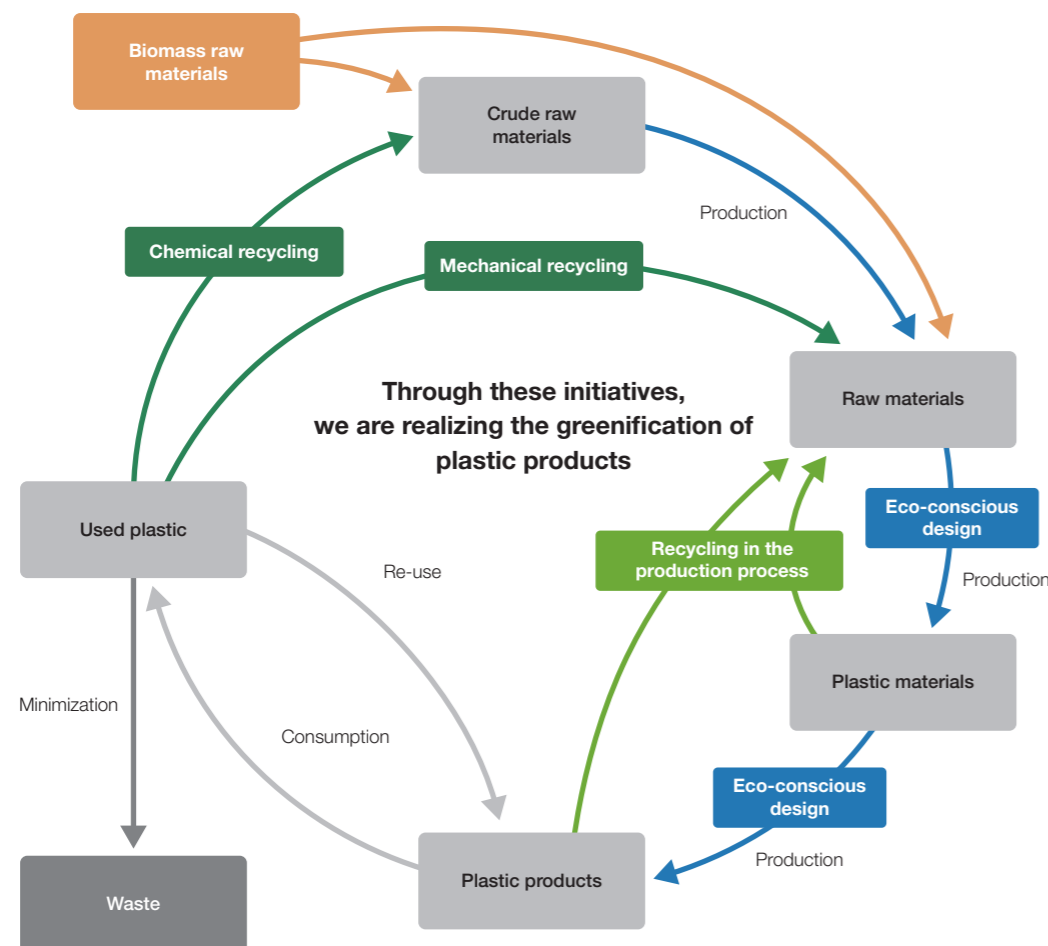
Biomass raw materials

Crude raw materials

Production

Chemical recycling

Mechanical recycling

Raw materials

Through these initiatives, we are realizing the greenification of plastic products

Used plastic

Re-use

Recycling in the production process

Eco-conscious design

Production

Plastic materials

Minimization

Consumption

Eco-conscious design

Production

Waste

Plastic products